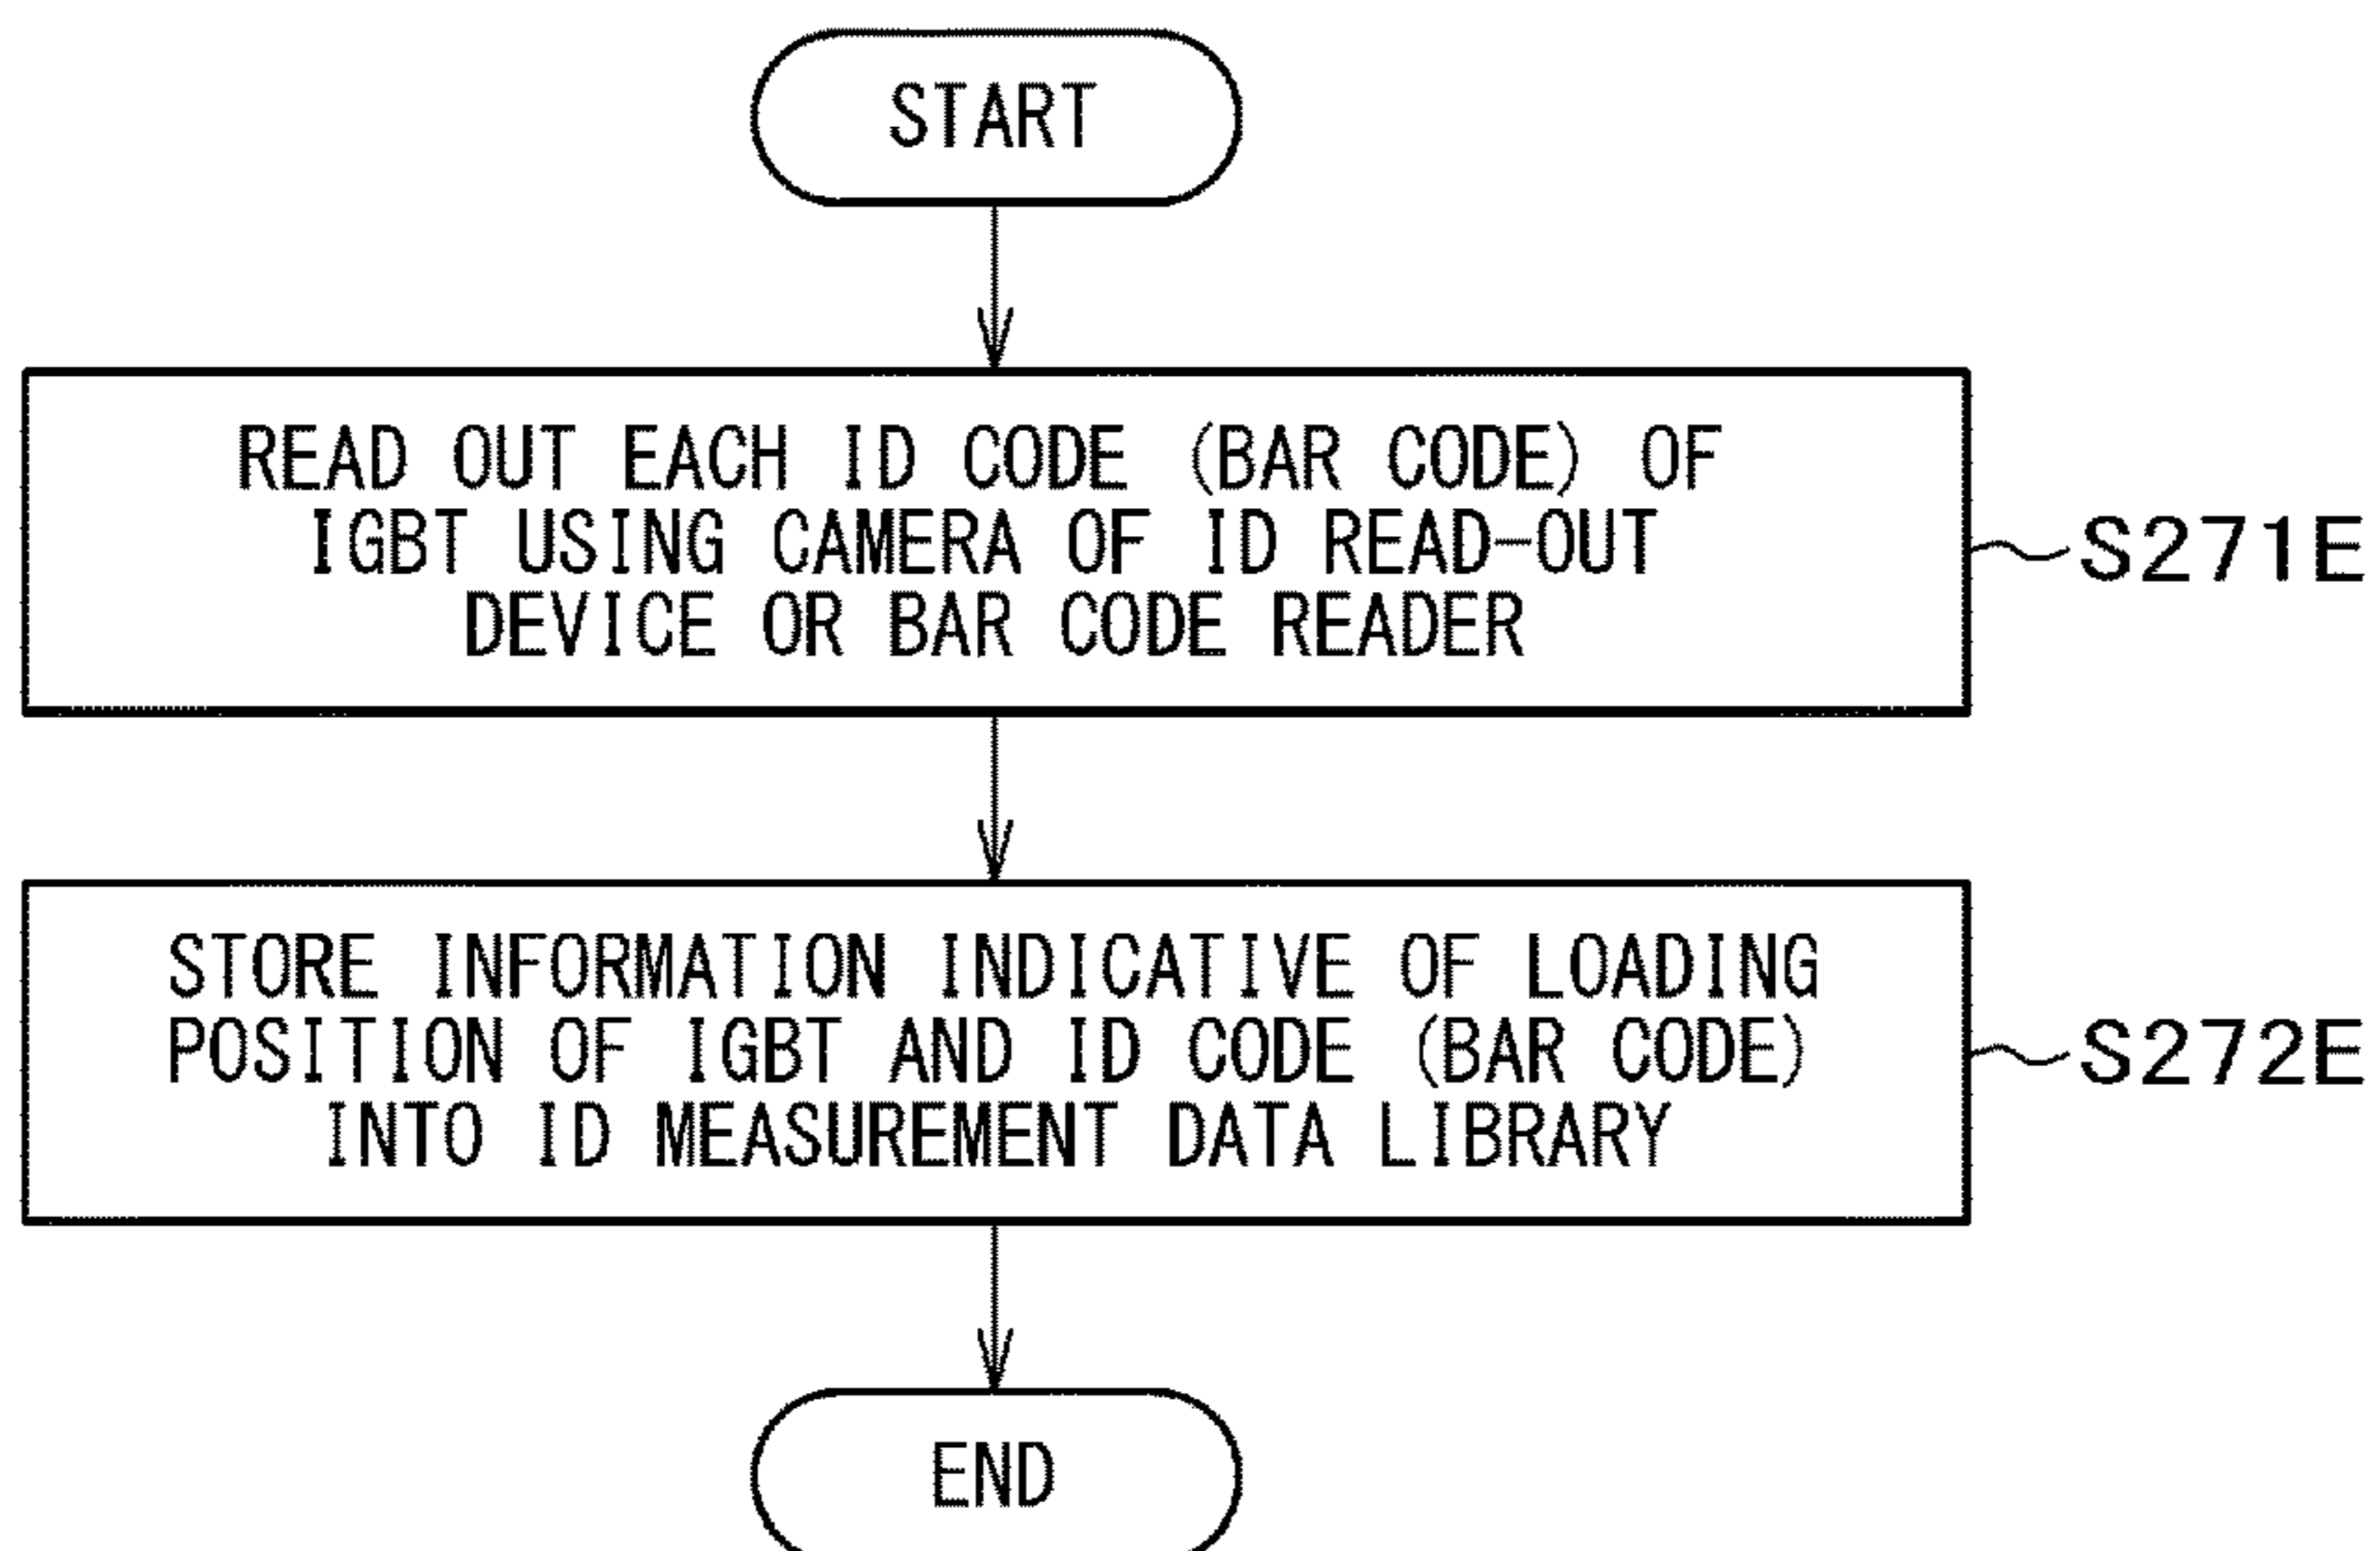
START

READ OUT EACH ID CODE (BAR CODE) OF IGBT USING CAMERA OF ID READ-OUT DEVICE OR BAR CODE READER

S271E

STORE INFORMATION INDICATIVE OF LOADING POSITION OF IGBT AND ID CODE (BAR CODE) INTO ID MEASUREMENT DATA LIBRARY

S272E

END